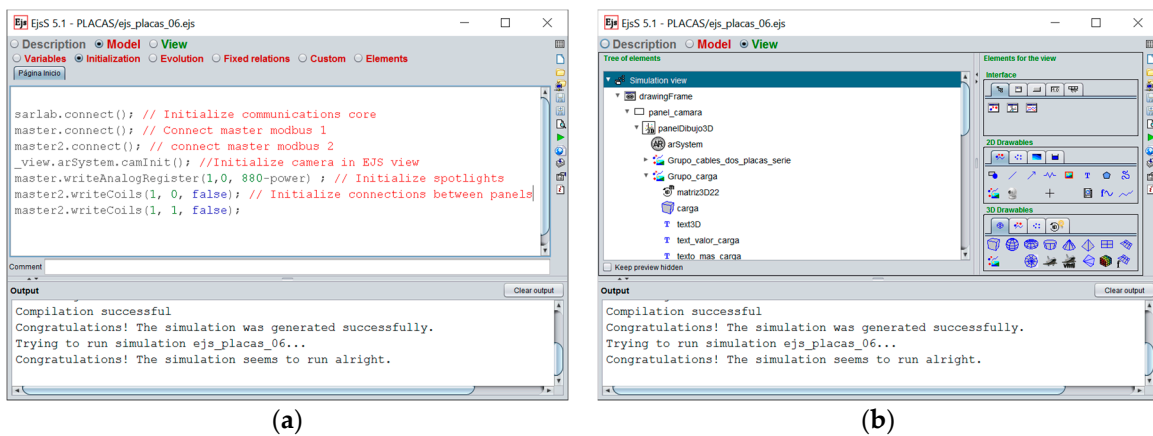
EjsS 5.1 - PLACAS/ejs_placas_06.ejs

Description Model View
Variables Initialization Evolution Fixed relations Custom Elements
Página Inicio

sarlab.connect(); // Initialize communications core
master.connect(); // Connect master modbus 1
master2.connect(); // connect master modbus 2
_view.arSystem.camInit(); //Initialize camera in EJS view
master.writeAnalogRegister(1,0, 880-power) ; // Initialize spotlights
master2.writeCoils(1, 0, false); // Initialize connections between panels
master2.writeCoils(1, 1, false);

Comment

Output
Clear output
Compilation successful
Congratulations! The simulation was generated successfully.
Trying to run simulation ejs_placas_06...
Congratulations! The simulation seems to run alright.

(a)

EjsS 5.1 - PLACAS/ejs_placas_06.ejs

Description Model View
Tree of elements
Simulation view
drawingFrame
panel_camara
panelDibujo3D
arSystem
Grupo_cables_dos_placas_serie
Grupo_carga
matriz3D22
carga
text3D
text_valor_carga
texto_mas_carga
Keep preview hidden

Elements for the view
Interface
2D Drawables
3D Drawables

Output
Clear output
Compilation successful
Congratulations! The simulation was generated successfully.
Trying to run simulation ejs_placas_06...
Congratulations! The simulation seems to run alright.

(b)